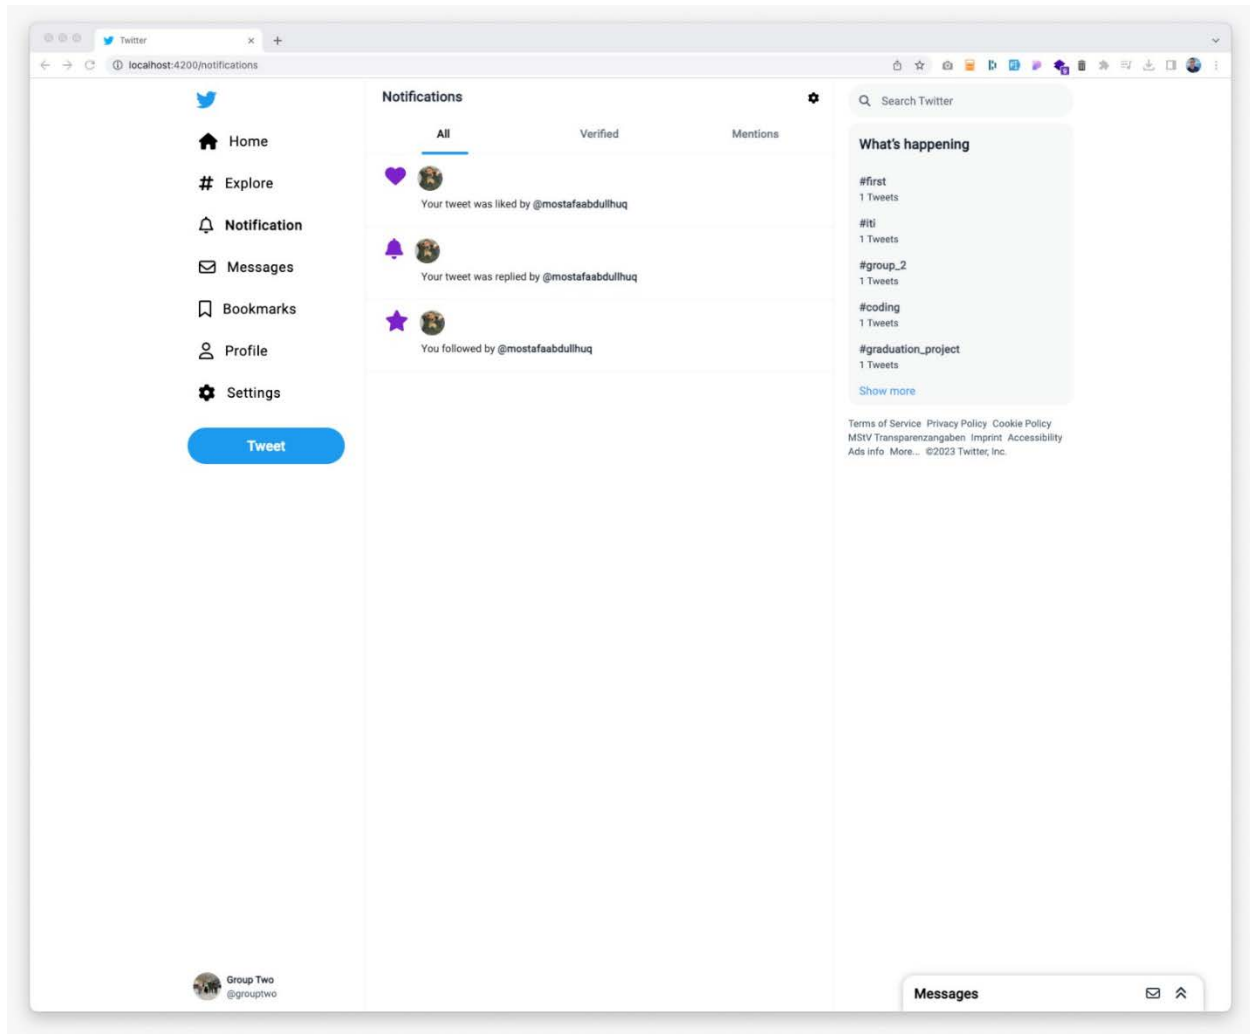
Twitter
localhost:4200/notifications

Home
Explore
Notification
Messages
Bookmarks
Profile
Settings
Tweet

Notifications
All
Verified
Mentions

Your tweet was liked by @mostafaabdullhuq

Your tweet was replied by @mostafaabdullhuq

You followed by @mostafaabdullhuq

Search Twitter

What's happening
#first
1 Tweets
#iti
1 Tweets
#group_2
1 Tweets
#coding
1 Tweets
#graduation_project
1 Tweets
Show more

Terms of Service Privacy Policy Cookie Policy MStV Transparenzangaben Imprint Accessibility Ads info More... ©2023 Twitter, Inc.

Group Two
@grouptwo

Messages